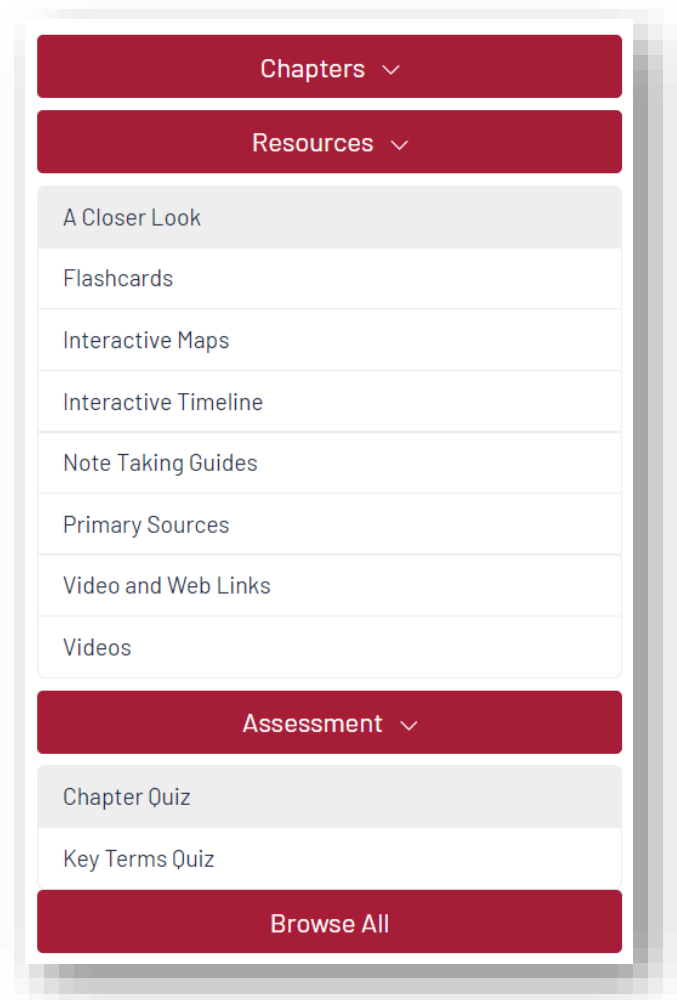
Chapters

Resources

A Closer Look

Flashcards

Interactive Maps

Interactive Timeline

Note Taking Guides

Primary Sources

Video and Web Links

Videos

Assessment

Chapter Quiz

Key Terms Quiz

Browse All